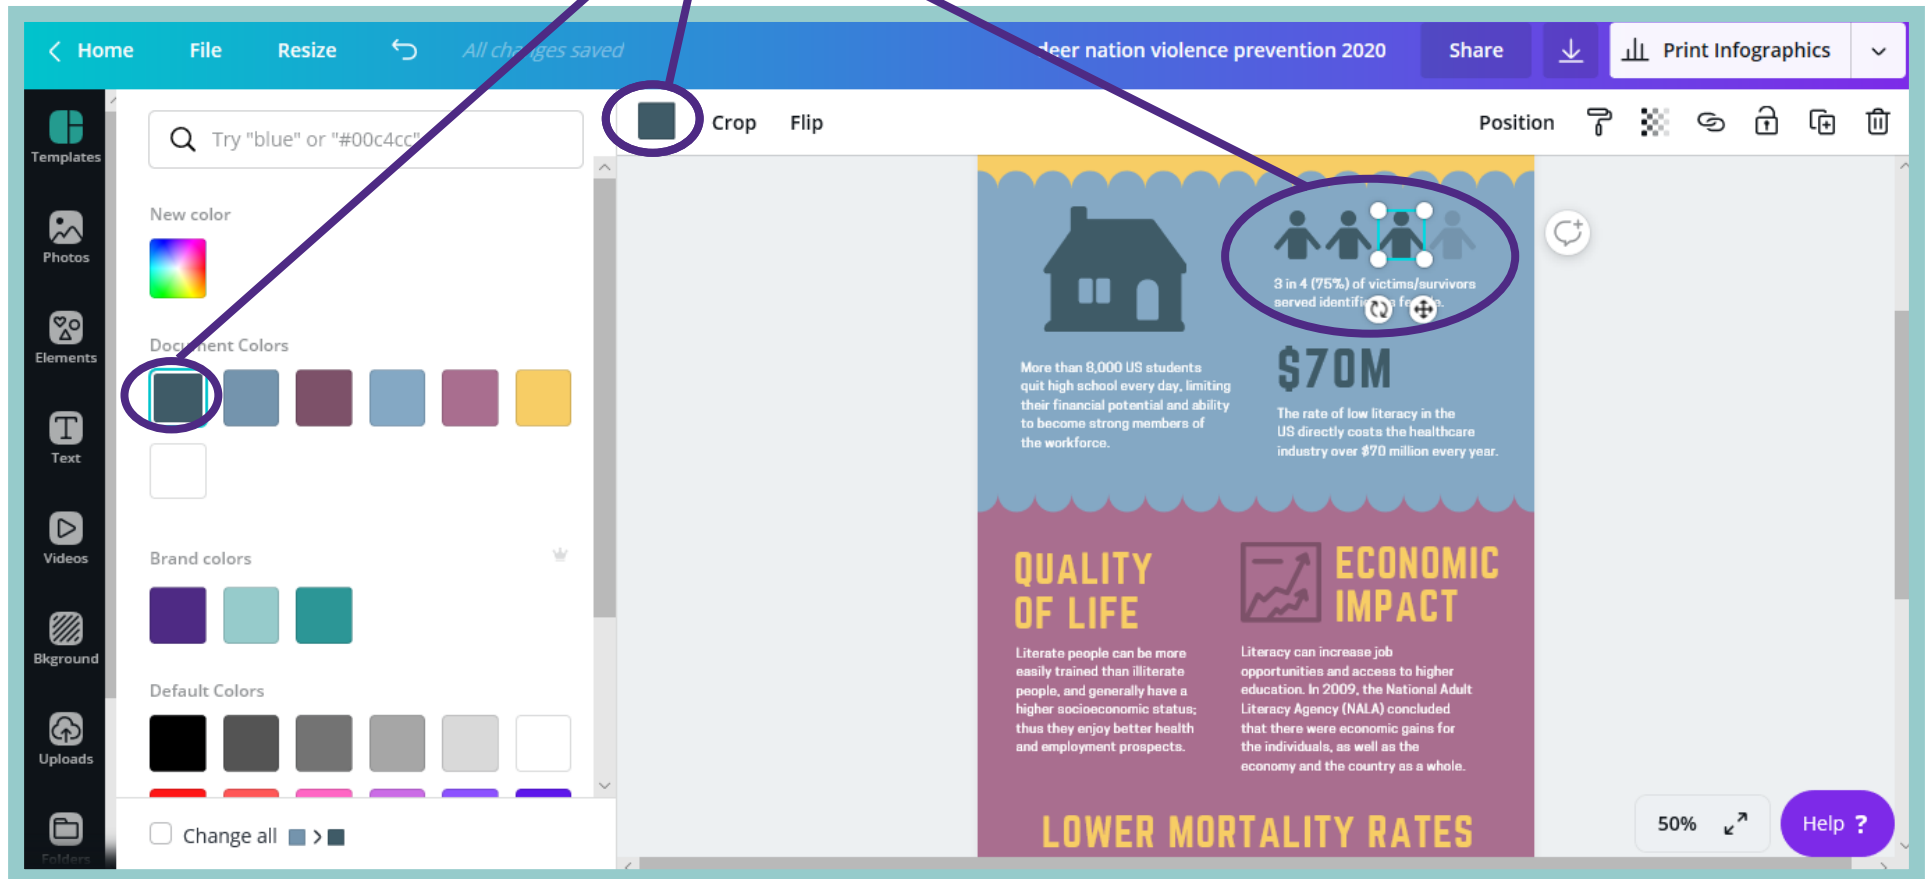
Home File Resize All changes saved deer nation violence prevention 2020 Share Print Infographics

Templates
Photos
Elements
Text
Videos
Bkground
Uploads
Folders

Try "blue" or "#00c4cc"

New color

Document Colors

Brand colors

Default Colors

Change all

Crop Flip Position

3 in 4 (75%) of victims/survivors served identified as female.

More than 8,000 US students quit high school every day, limiting their financial potential and ability to become strong members of the workforce.

$70M

The rate of low literacy in the US directly costs the healthcare industry over $70 million every year.

QUALITY OF LIFE

Literate people can be more easily trained than illiterate people, and generally have a higher socioeconomic status; thus they enjoy better health and employment prospects.

ECONOMIC IMPACT

Literacy can increase job opportunities and access to higher education. In 2009, the National Adult Literacy Agency (NALA) concluded that there were economic gains for the individuals, as well as the economy and the country as a whole.

LOWER MORTALITY RATES

50%

Help ?